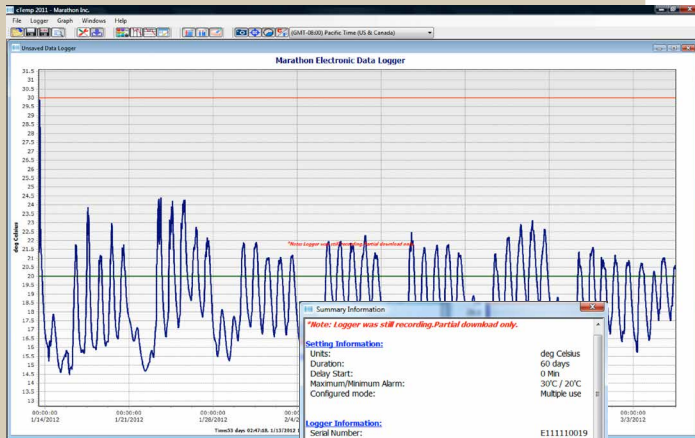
cTemp 2011 - Marathon Inc.
File Logger Graph Windows Help
(GMT-08:00) Pacific Time (US & Canada)
Unsaved Data Logger
Marathon Electronic Data Logger
31.5
31
30.5
30
29.5
29
28.5
28
27.5
27
26.5
26
25.5
25
24.5
24
23.5
23
22.5
22
21.5
21
20.5
20
19.5
19
18.5
18
17.5
17
16.5
16
15.5
15
14.5
14
13.5
13
deg Celsius
*Note: Logger was still recording.Partial download only.
00:00:00
1/14/2012
00:00:00
1/21/2012
00:00:00
1/28/2012
00:00:00
2/4/2
00:00:00
3/3/2012
Time:53 days 02:47:08, 1/13/2012
Summary Information
*Note: Logger was still recording.Partial download only.
Setting Information:
Units: deg Celsius
Duration: 60 days
Delay Start: 0 Min
Maximum/Minimum Alarm: 30'C / 20'C
Configured mode: Multiple use
Logger Information:
Serial Number: E111110019